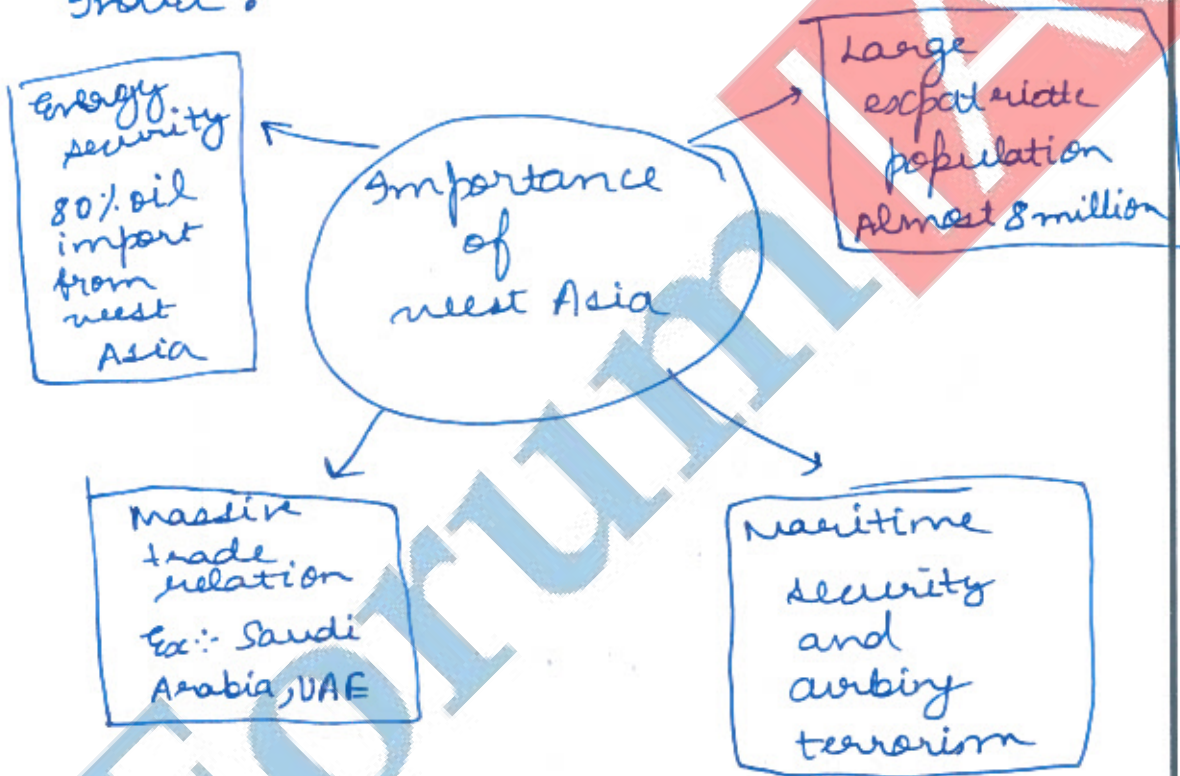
India:

Importance of west Asia

Energy security 80% oil import from west Asia

Large expatriate population Almost 8 million

Massive trade relation Ex:- Saudi Arabia, UAE

Maritime security and curbing terrorism

ForumIAS